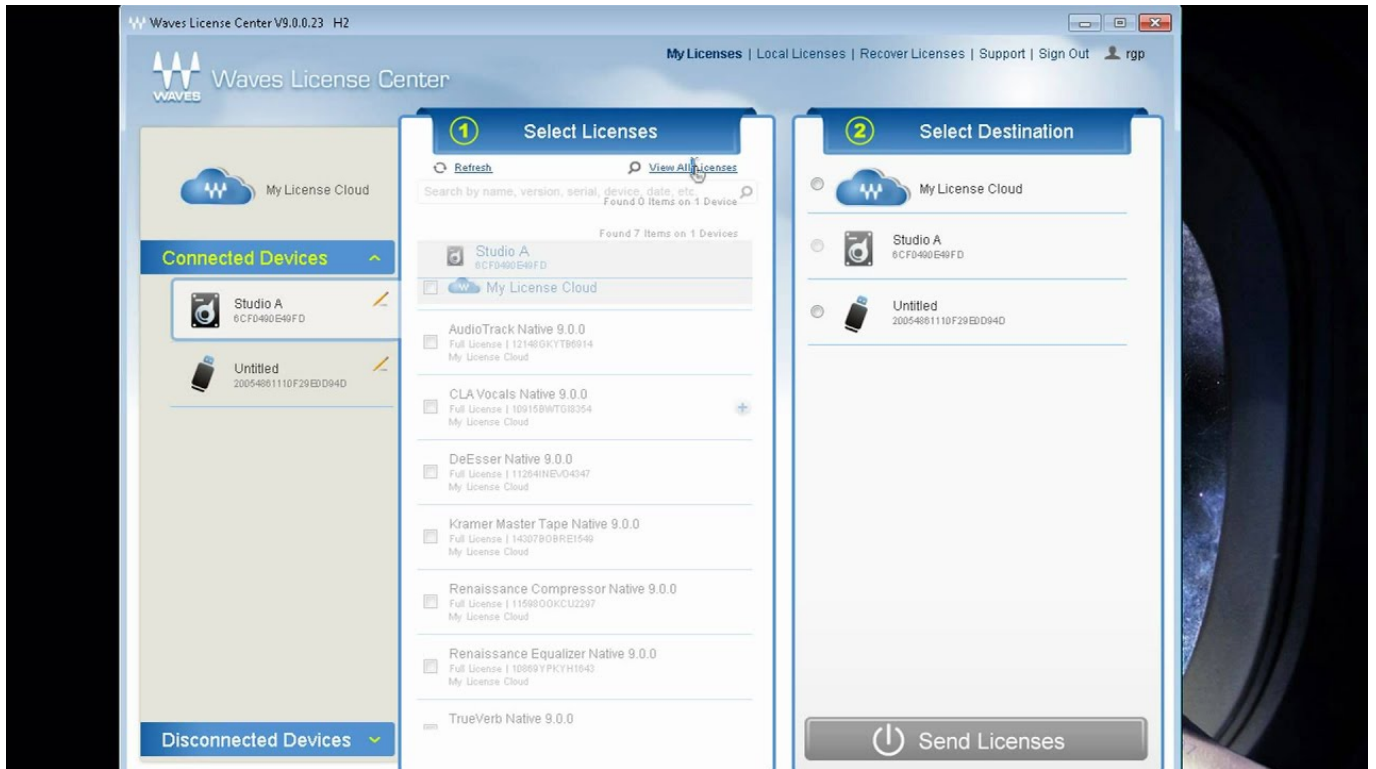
Waves License Center V9.0.0.23 H2

Waves License Center

My Licenses | Local Licenses | Recover Licenses | Support | Sign Out rgp

My License Cloud

Connected Devices

Studio A
6CF0490E49FD

Untitled
20054861110F29EDD94D

Disconnected Devices

1 Select Licenses

Refresh View All Licenses

Search by name, version, serial, device, date, etc.
Found 0 Items on 1 Device

Found 7 Items on 1 Devices

Studio A
6CF0490E49FD

My License Cloud

AudioTrack Native 9.0.0
Full License | 12148GKYTB6914
My License Cloud

CLA Vocals Native 9.0.0
Full License | 10915BWTGI8354
My License Cloud

DeEsser Native 9.0.0
Full License | 11264INEV04347
My License Cloud

Kramer Master Tape Native 9.0.0
Full License | 14007BOBREI549
My License Cloud

Renaissance Compressor Native 9.0.0
Full License | 11598OOKCU2297
My License Cloud

Renaissance Equalizer Native 9.0.0
Full License | 10869YPKYH1643
My License Cloud

TrueVerb Native 9.0.0

2 Select Destination

My License Cloud

Studio A
6CF0490E49FD

Untitled
20054861110F29EDD94D

Send Licenses